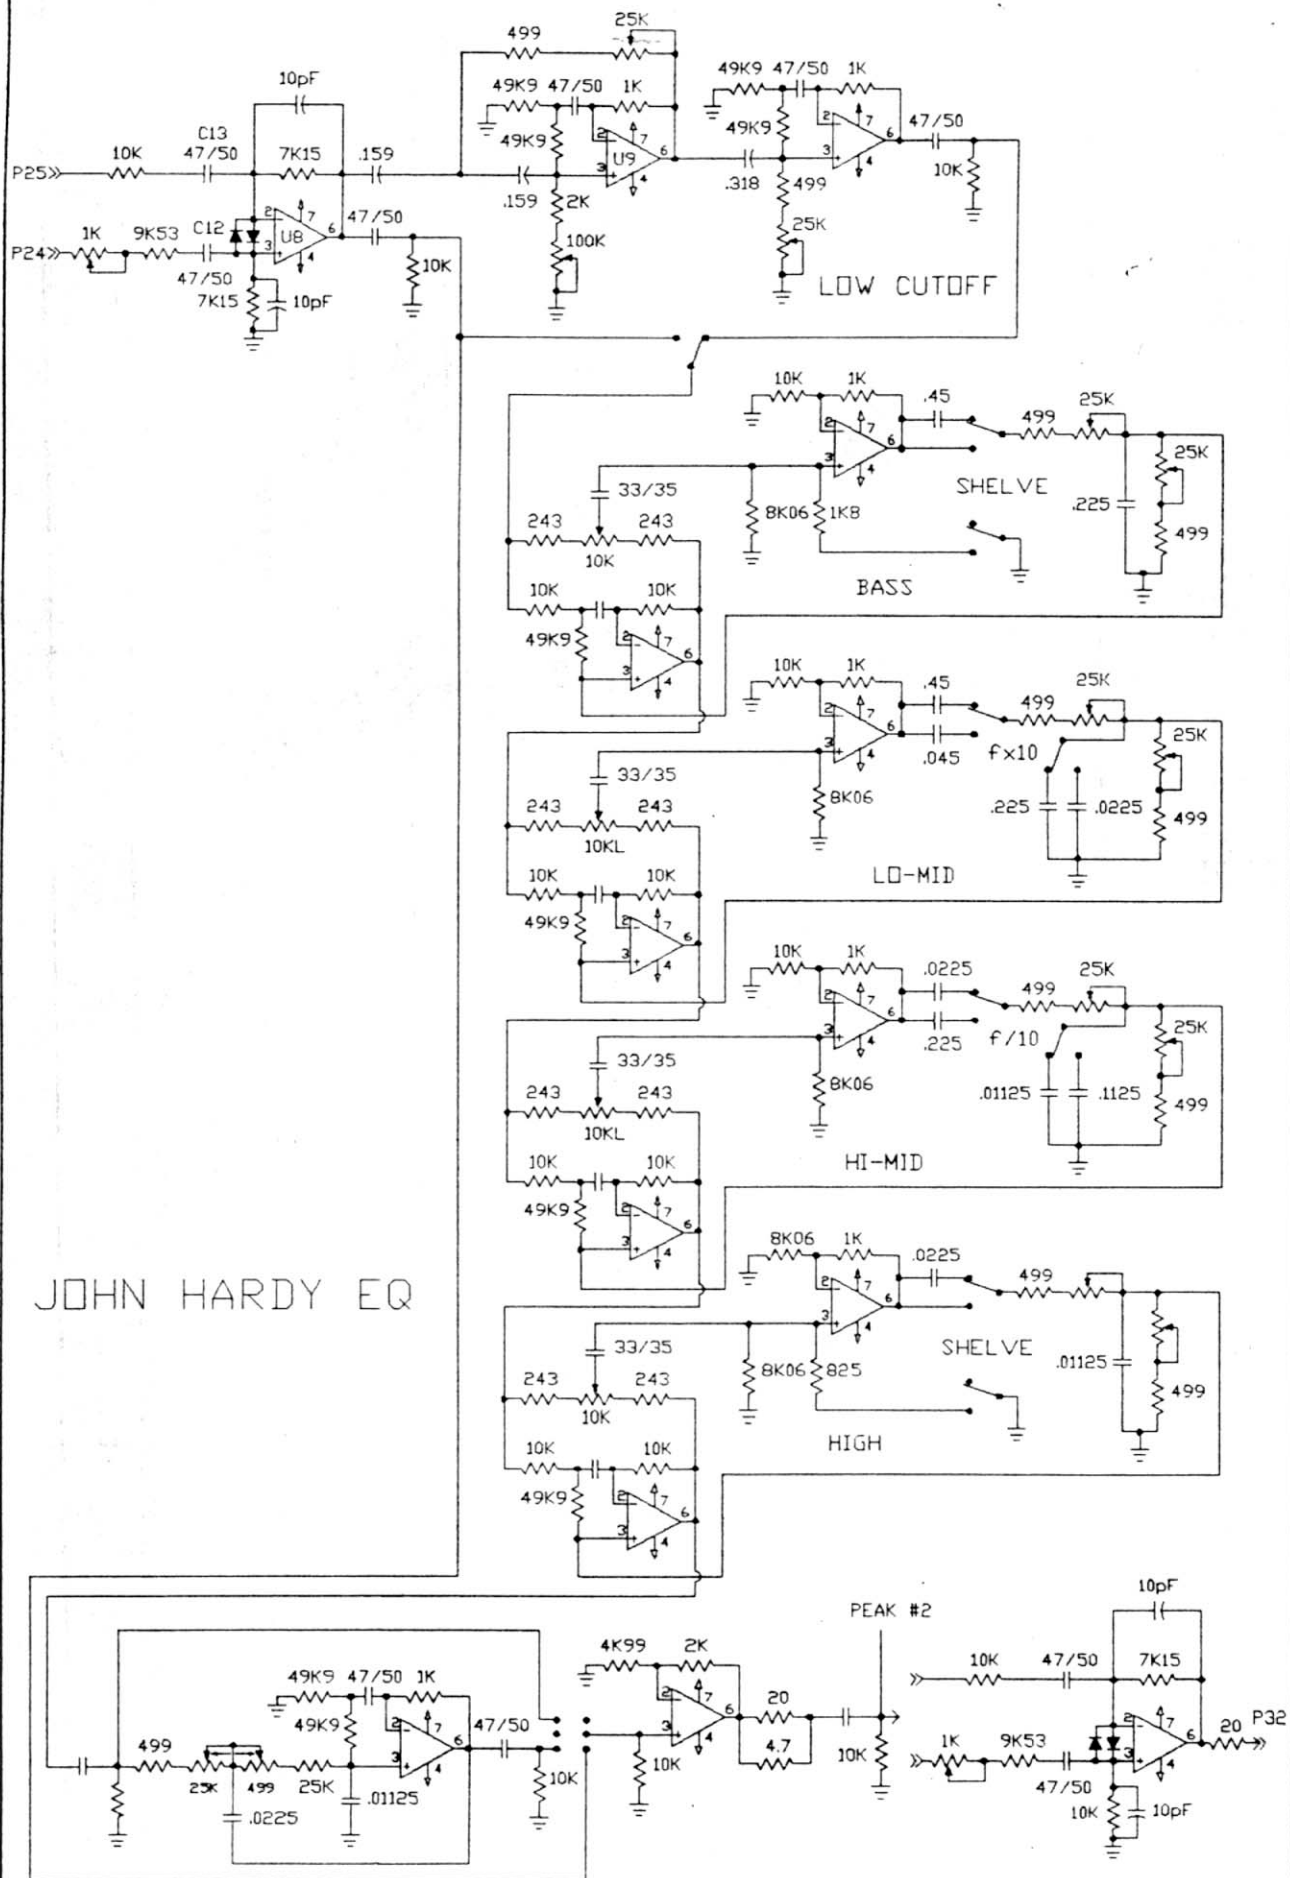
10pF
C13
47/50
10K
7K15
.159
P25
1K
9K53
C12
U8
47/50
P24
47/50
7K15
10pF
10K
499
25K
49K9
47/50
1K
49K9
U9
.159
2K
100K
49K9
47/50
1K
49K9
.318
499
25K
47/50
10K
LOW CUTOFF
10K
1K
.45
499
25K
25K
SHELVE
33/35
8K06
1K8
.225
499
243
243
10K
BASS
10K
10K
49K9
10K
1K
.45
499
25K
25K
.045
f x10
33/35
8K06
.225
.0225
499
243
243
10KL
LO-MID
10K
10K
49K9
10K
1K
.0225
499
25K
25K
.225
f/10
33/35
8K06
.01125
.1125
499
243
243
10KL
HI-MID
10K
10K
49K9
JOHN HARDY EQ
8K06
1K
.0225
499
SHELVE
33/35
8K06
825
.01125
499
243
243
10K
HIGH
10K
10K
49K9
10pF
PEAK #2
4K99
2K
10K
47/50
7K15
49K9
47/50
1K
20
49K9
47/50
4.7
1K
9K53
20
P32
499
25K
499
25K
.01125
10K
10K
10K
47/50
.0225
10K
10pF